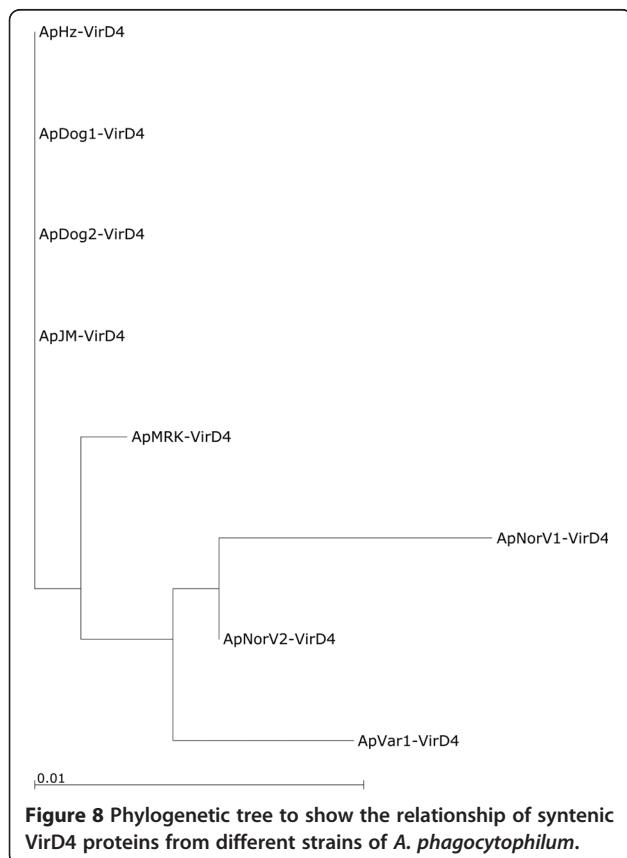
ApHz-VirD4

ApDog1-VirD4

ApDog2-VirD4

ApJM-VirD4

ApMRK-VirD4

ApNorV1-VirD4

ApNorV2-VirD4

ApVar1-VirD4

0.01

**Figure 8** **Phylogenetic tree to show the relationship of syntenic VirD4 proteins from different strains of *A. phagocytophilum*.**